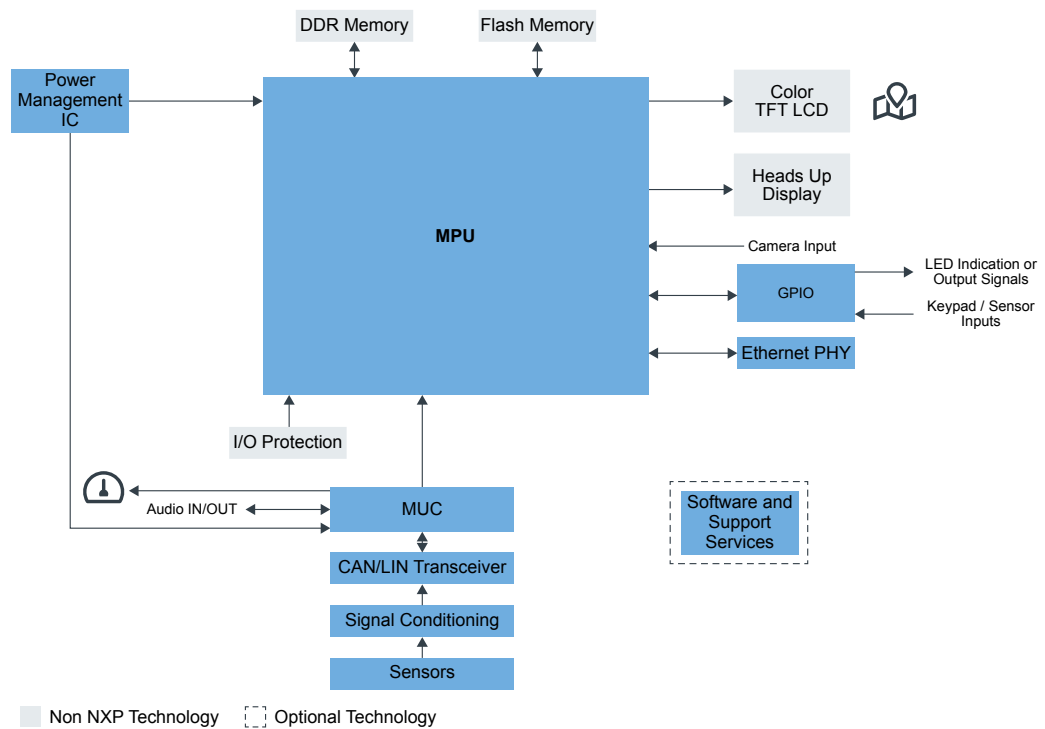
DDR Memory

Flash Memory

Power Management IC

MPU

Color TFT LCD

Heads Up Display

Camera Input

GPIO

LED Indication or Output Signals

Keypad / Sensor Inputs

Ethernet PHY

I/O Protection

Audio IN/OUT

MUC

CAN/LIN Transceiver

Signal Conditioning

Sensors

Software and Support Services

Non NXP Technology

Optional Technology